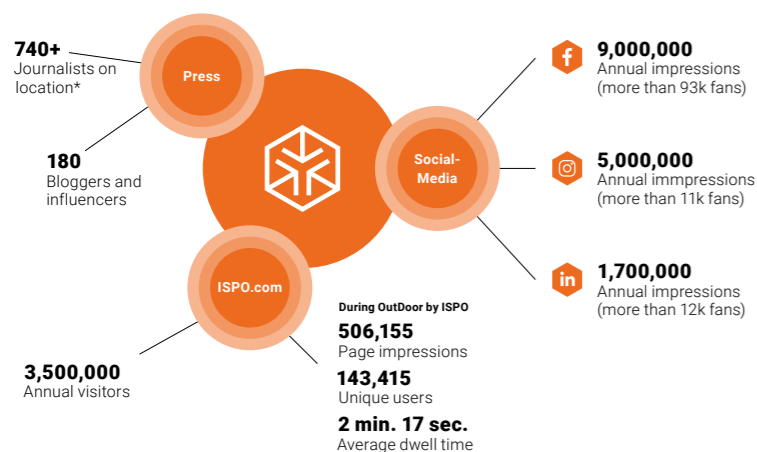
740+
Journalists on location*

Press

180
Bloggers and influencers

Social-Media

9,000,000
Annual impressions (more than 93k fans)

5,000,000
Annual immpressions (more than 11k fans)

1,700,000
Annual impressions (more than 12k fans)

ISPO.com

3,500,000
Annual visitors

During OutDoor by ISPO
506,155
Page impressions
143,415
Unique users
2 min. 17 sec.
Average dwell time